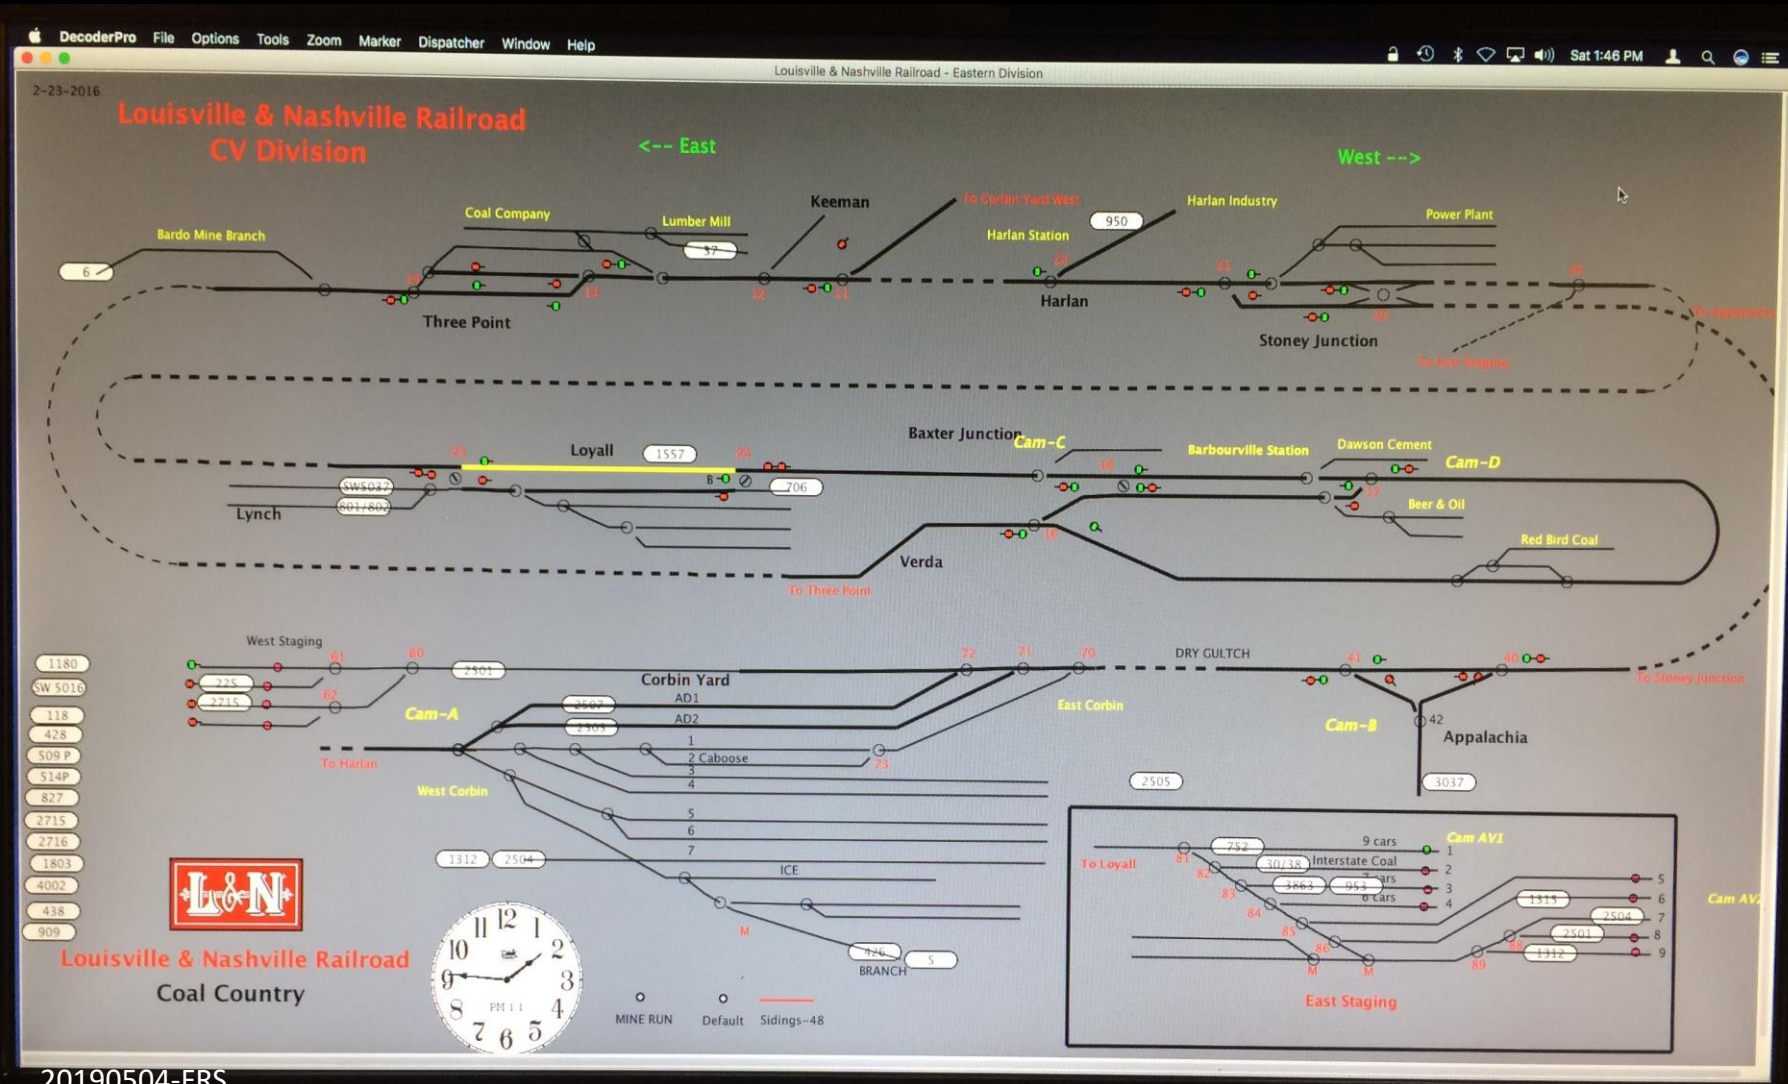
DecoderPro File Options Tools Zoom Marker Dispatcher Window Help

Sat 1:46 PM

Louisville & Nashville Railroad - Eastern Division

2-23-2016

Louisville & Nashville Railroad
CV Division

<-- East

West -->

Bardo Mine Branch
6
Coal Company
Lumber Mill
37
Keeman
To Corbin Yard West
950
Harlan Industry
Harlan Station
Power Plant
Three Point
Harlan
Stoney Junction
To Appalachia
To East Staging

Baxter Junction
Cam-C
Loyall
1557
Barbourville Station
Dawson Cement
Cam-D
SW5037
801/802
Lynch
706
Beer & Oil
Red Bird Coal
Verda
To Three Point

West Staging
1180
SW 5016
118
428
509 P
514P
827
2715
2716
1803
4002
438
909
225
2715
2501
Corbin Yard
AD1
AD2
2507
2501
Cam-A
To Harlan
1
2 Caboose
3
4
5
6
7
West Corbin
ICE
1312
2504
DRY GULTCH
East Corbin
To Stoney Junction
Cam-B
42
Appalachia
3037
2505
426
5
BRANCH

9 cars
Cam AV1
To Loyall
752
30/38
Interstate Coal
7 cars
3863
953
6 cars
1
2
3
4
1315
2504
2501
1312
5
6
7
8
9
Cam AV2
East Staging

Louisville & Nashville Railroad
Coal Country

MINE RUN
Default
Sidings-48

20190504-ERS